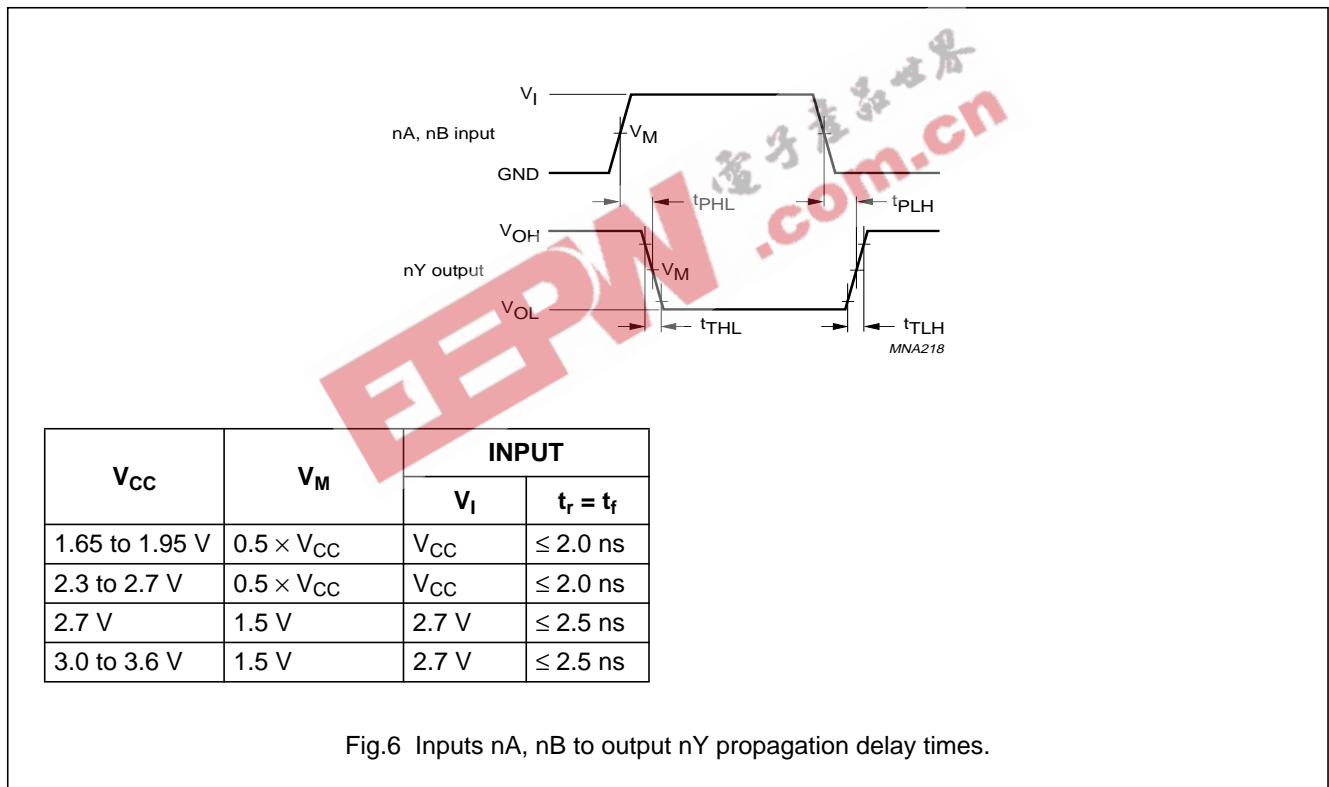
$V_I$

nA, nB input

$V_M$

GND

$t_{PHL}$

$t_{PLH}$

$V_{OH}$

nY output

$V_M$

$V_{OL}$

$t_{THL}$

$t_{TLH}$

MNA218

电子产品世界

.com.cn

EEPW

| $V_{CC}$ | $V_M$ | INPUT | |
|---|---|---|---|
| | | $V_I$ | $t_r = t_f$ |
| 1.65 to 1.95 V | $0.5 \times V_{CC}$ | $V_{CC}$ | $\leq 2.0$ ns |
| 2.3 to 2.7 V | $0.5 \times V_{CC}$ | $V_{CC}$ | $\leq 2.0$ ns |
| 2.7 V | 1.5 V | 2.7 V | $\leq 2.5$ ns |
| 3.0 to 3.6 V | 1.5 V | 2.7 V | $\leq 2.5$ ns |

Fig.6 Inputs nA, nB to output nY propagation delay times.